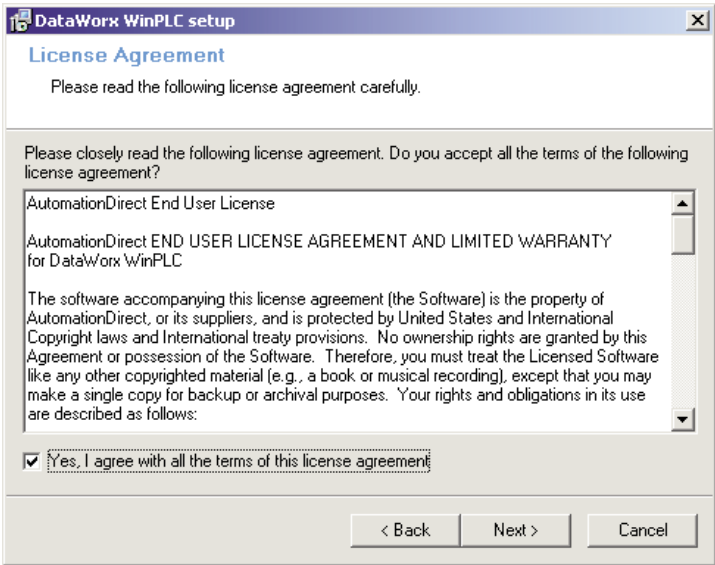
DataWorx WinPLC setup

License Agreement

Please read the following license agreement carefully.

Please closely read the following license agreement. Do you accept all the terms of the following license agreement?

AutomationDirect End User License

AutomationDirect END USER LICENSE AGREEMENT AND LIMITED WARRANTY for DataWorx WinPLC

The software accompanying this license agreement (the Software) is the property of AutomationDirect, or its suppliers, and is protected by United States and International Copyright laws and International treaty provisions. No ownership rights are granted by this Agreement or possession of the Software. Therefore, you must treat the Licensed Software like any other copyrighted material (e.g., a book or musical recording), except that you may make a single copy for backup or archival purposes. Your rights and obligations in its use are described as follows:

Yes, I agree with all the terms of this license agreement

< Back Next > Cancel